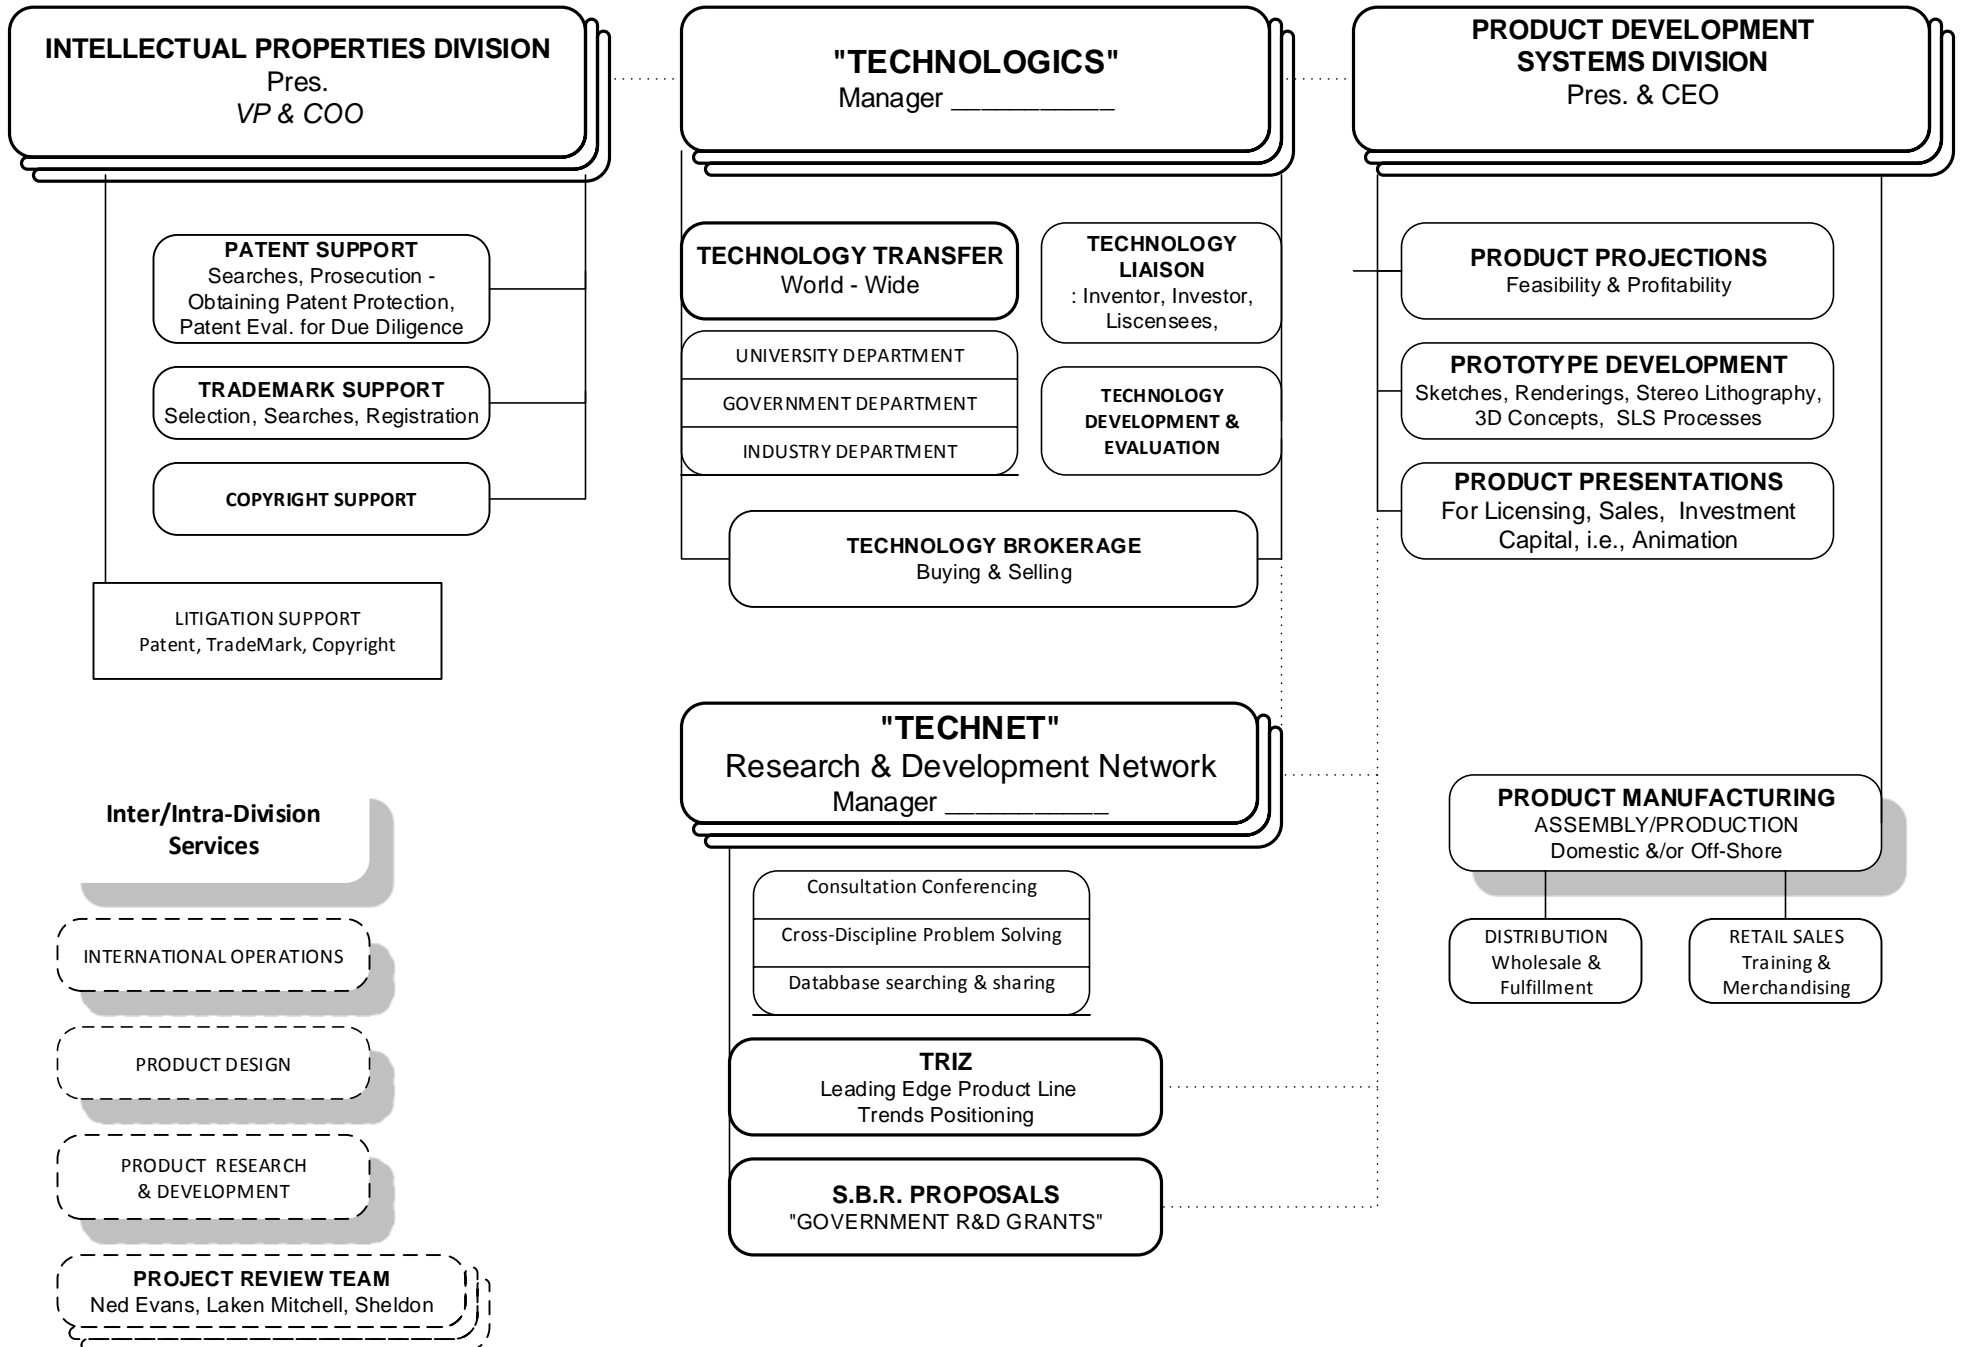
INTELLECTUAL PROPERTIES DIVISION
Pres.
VP & COO

PATENT SUPPORT
Searches, Prosecution - Obtaining Patent Protection, Patent Eval. for Due Diligence

TRADEMARK SUPPORT
Selection, Searches, Registration

COPYRIGHT SUPPORT

LITIGATION SUPPORT
Patent, TradeMark, Copyright

"TECHNOLOGICS"
Manager __________

TECHNOLOGY TRANSFER
World - Wide

UNIVERSITY DEPARTMENT

GOVERNMENT DEPARTMENT

INDUSTRY DEPARTMENT

TECHNOLOGY LIAISON
: Inventor, Investor, Liscensees,

TECHNOLOGY DEVELOPMENT & EVALUATION

TECHNOLOGY BROKERAGE
Buying & Selling

PRODUCT DEVELOPMENT SYSTEMS DIVISION
Pres. & CEO

PRODUCT PROJECTIONS
Feasibility & Profitability

PROTOTYPE DEVELOPMENT
Sketches, Renderings, Stereo Lithography, 3D Concepts, SLS Processes

PRODUCT PRESENTATIONS
For Licensing, Sales, Investment Capital, i.e., Animation

"TECHNET"
Research & Development Network
Manager __________

Consultation Conferencing

Cross-Discipline Problem Solving

Databbase searching & sharing

TRIZ
Leading Edge Product Line Trends Positioning

S.B.R. PROPOSALS
"GOVERNMENT R&D GRANTS"

PRODUCT MANUFACTURING
ASSEMBLY/PRODUCTION
Domestic &/or Off-Shore

DISTRIBUTION
Wholesale & Fulfillment

RETAIL SALES
Training & Merchandising

Inter/Intra-Division Services

INTERNATIONAL OPERATIONS

PRODUCT DESIGN

PRODUCT RESEARCH & DEVELOPMENT

PROJECT REVIEW TEAM
Ned Evans, Laken Mitchell, Sheldon